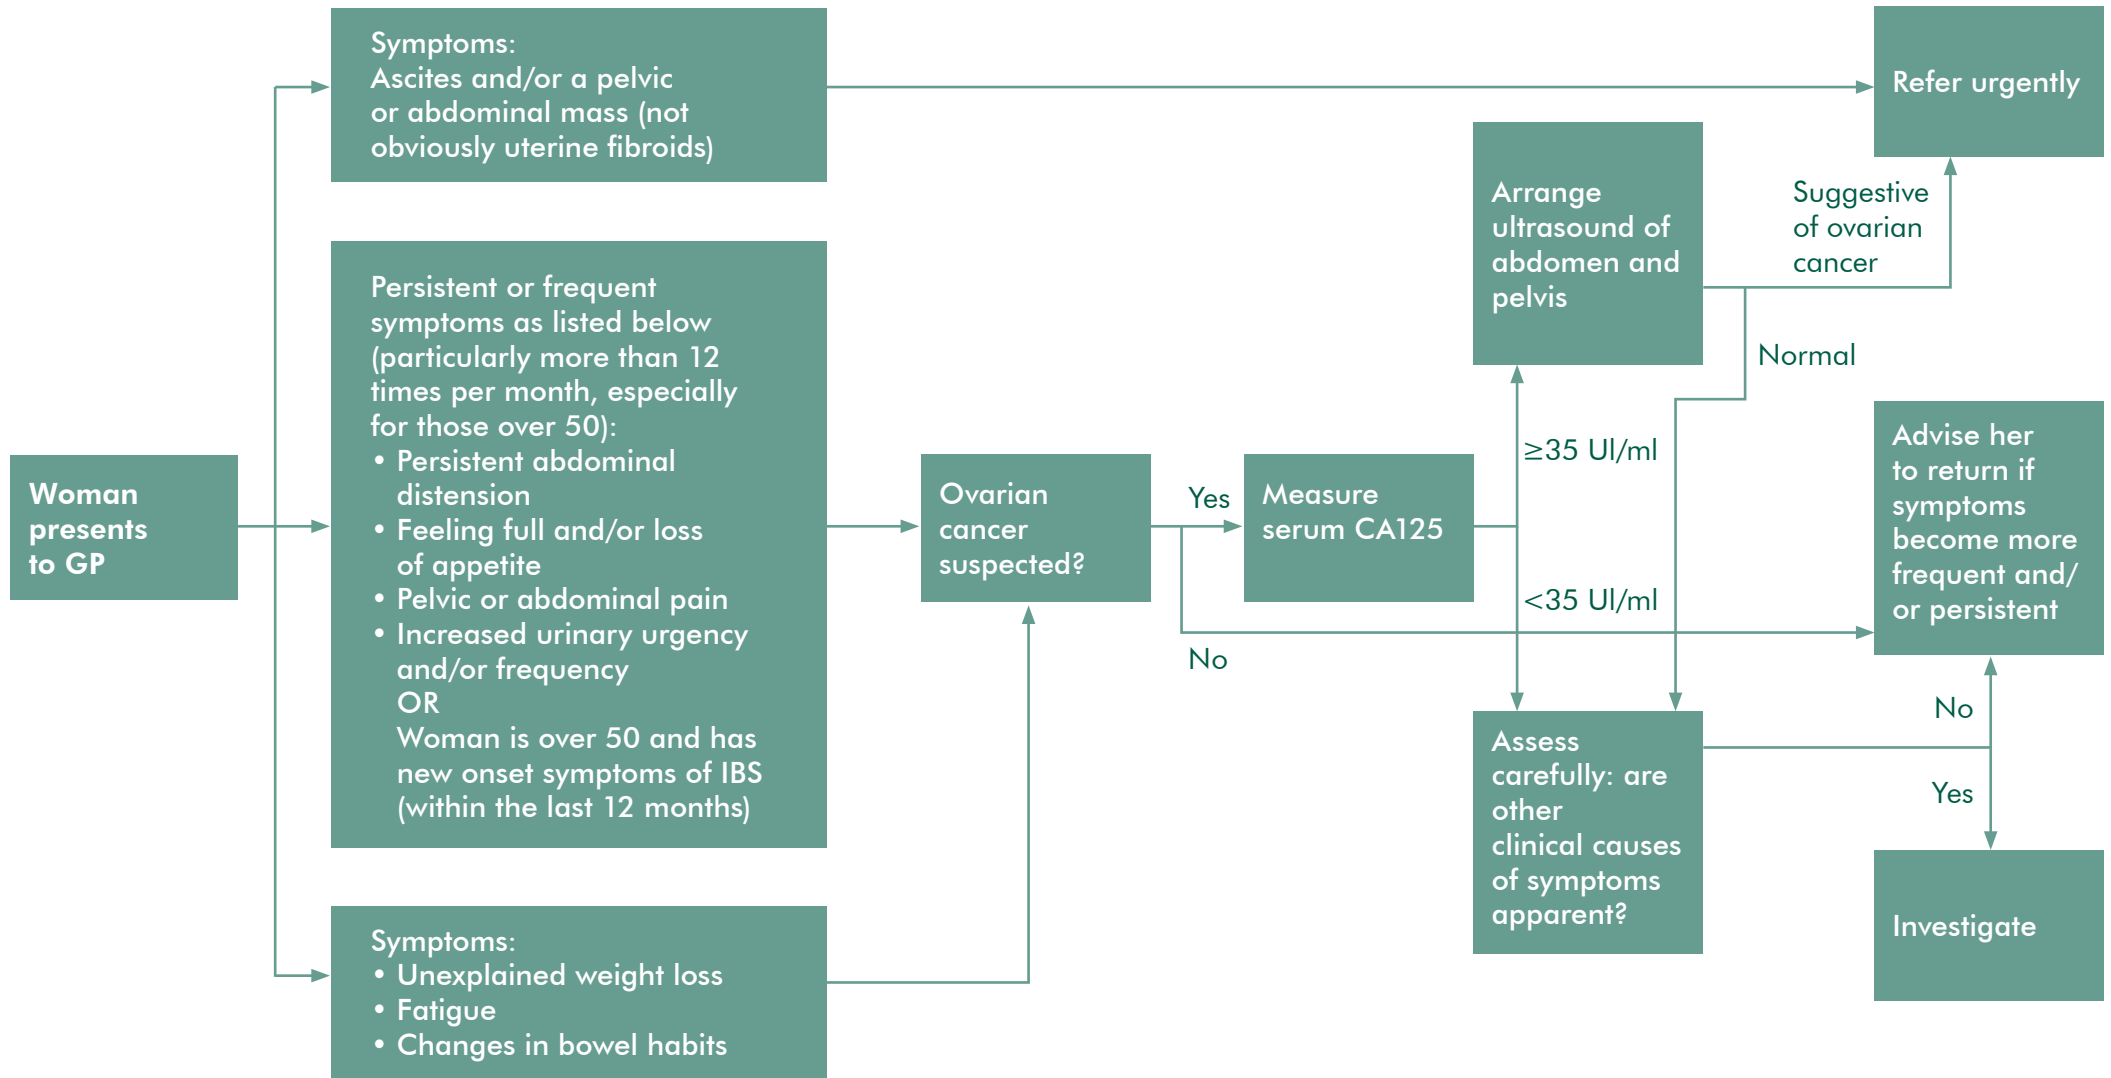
Woman presents to GP

Symptoms:
Ascites and/or a pelvic or abdominal mass (not obviously uterine fibroids)

Persistent or frequent symptoms as listed below (particularly more than 12 times per month, especially for those over 50):
• Persistent abdominal distension
• Feeling full and/or loss of appetite
• Pelvic or abdominal pain
• Increased urinary urgency and/or frequency
OR
Woman is over 50 and has new onset symptoms of IBS (within the last 12 months)

Symptoms:
• Unexplained weight loss
• Fatigue
• Changes in bowel habits

Ovarian cancer suspected?

Yes

No

Measure serum CA125

≥35 UI/ml

<35 UI/ml

Arrange ultrasound of abdomen and pelvis

Suggestive of ovarian cancer

Normal

Refer urgently

Advise her to return if symptoms become more frequent and/ or persistent

Assess carefully: are other clinical causes of symptoms apparent?

No

Yes

Investigate